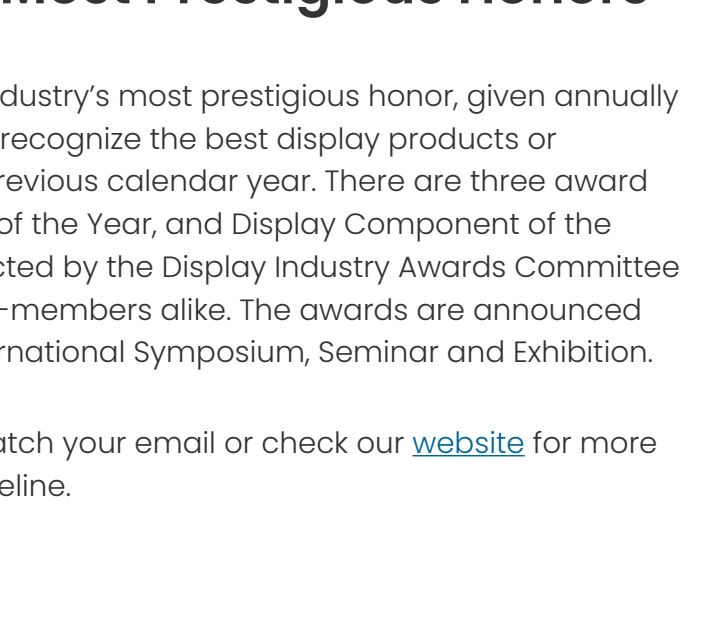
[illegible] Most Prestigious Honors

dustry's most prestigious honor, given annually recognize the best display products or revious calendar year. There are three award of the Year, and Display Component of the cted by the Display Industry Awards Committee -members alike. The awards are announced rnational Symposium, Seminar and Exhibition.

atch your email or check our website for more eline.